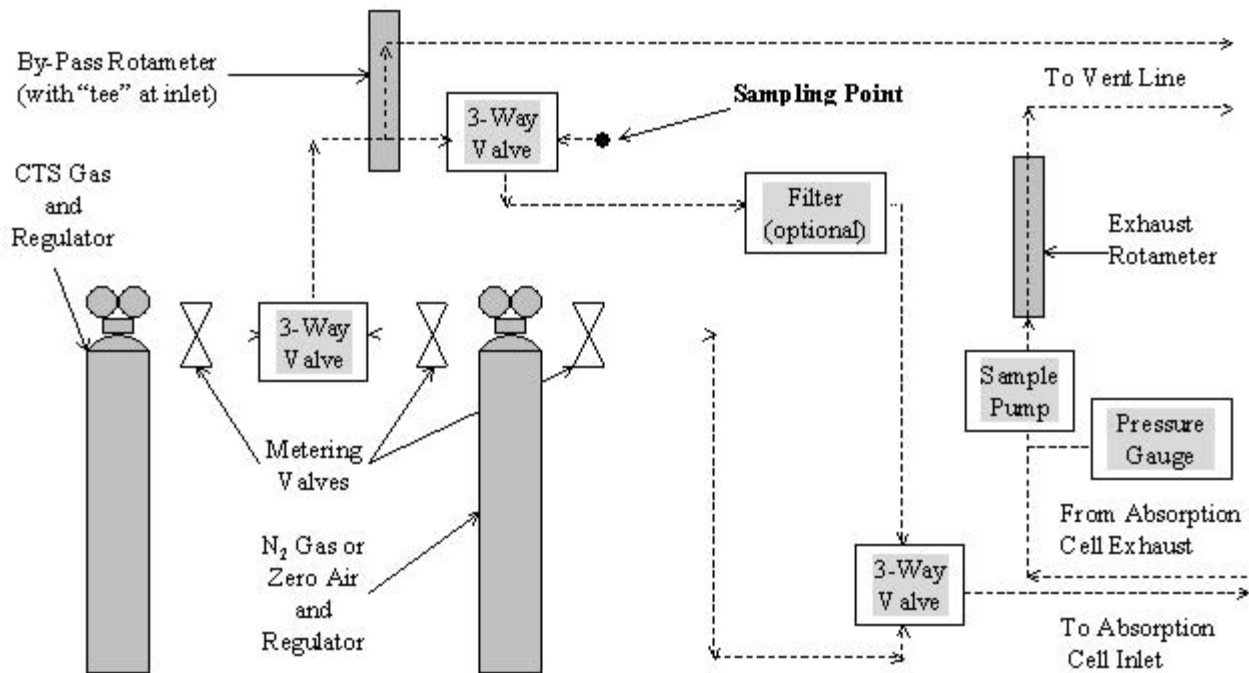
By-Pass Rotameter (with "tee" at inlet)

3-Way Valve

Sampling Point

To Vent Line

CTS Gas and Regulator

Filter (optional)

Exhaust Rotameter

3-Way Valve

Sample Pump

Pressure Gauge

Metering Valves

$N_2$ Gas or Zero Air and Regulator

From Absorption Cell Exhaust

3-Way Valve

To Absorption Cell Inlet